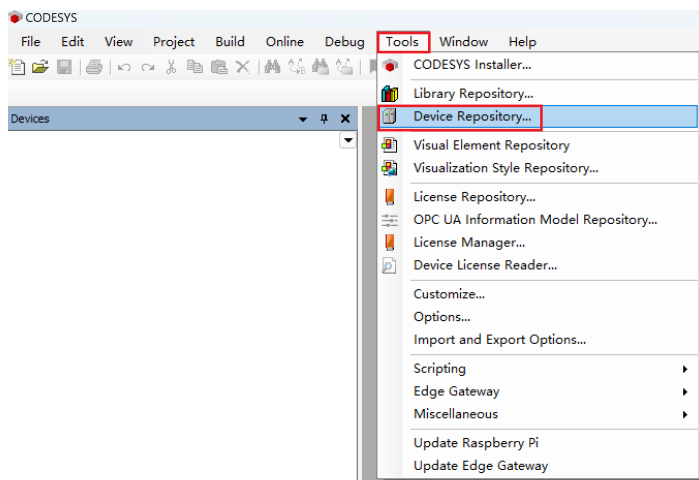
CODESYS

File Edit View Project Build Online Debug Tools Window Help

Devices

CODESYS Installer...
Library Repository...
Device Repository...
Visual Element Repository
Visualization Style Repository...
License Repository...
OPC UA Information Model Repository...
License Manager...
Device License Reader...
Customize...
Options...
Import and Export Options...
Scripting
Edge Gateway
Miscellaneous
Update Raspberry Pi
Update Edge Gateway